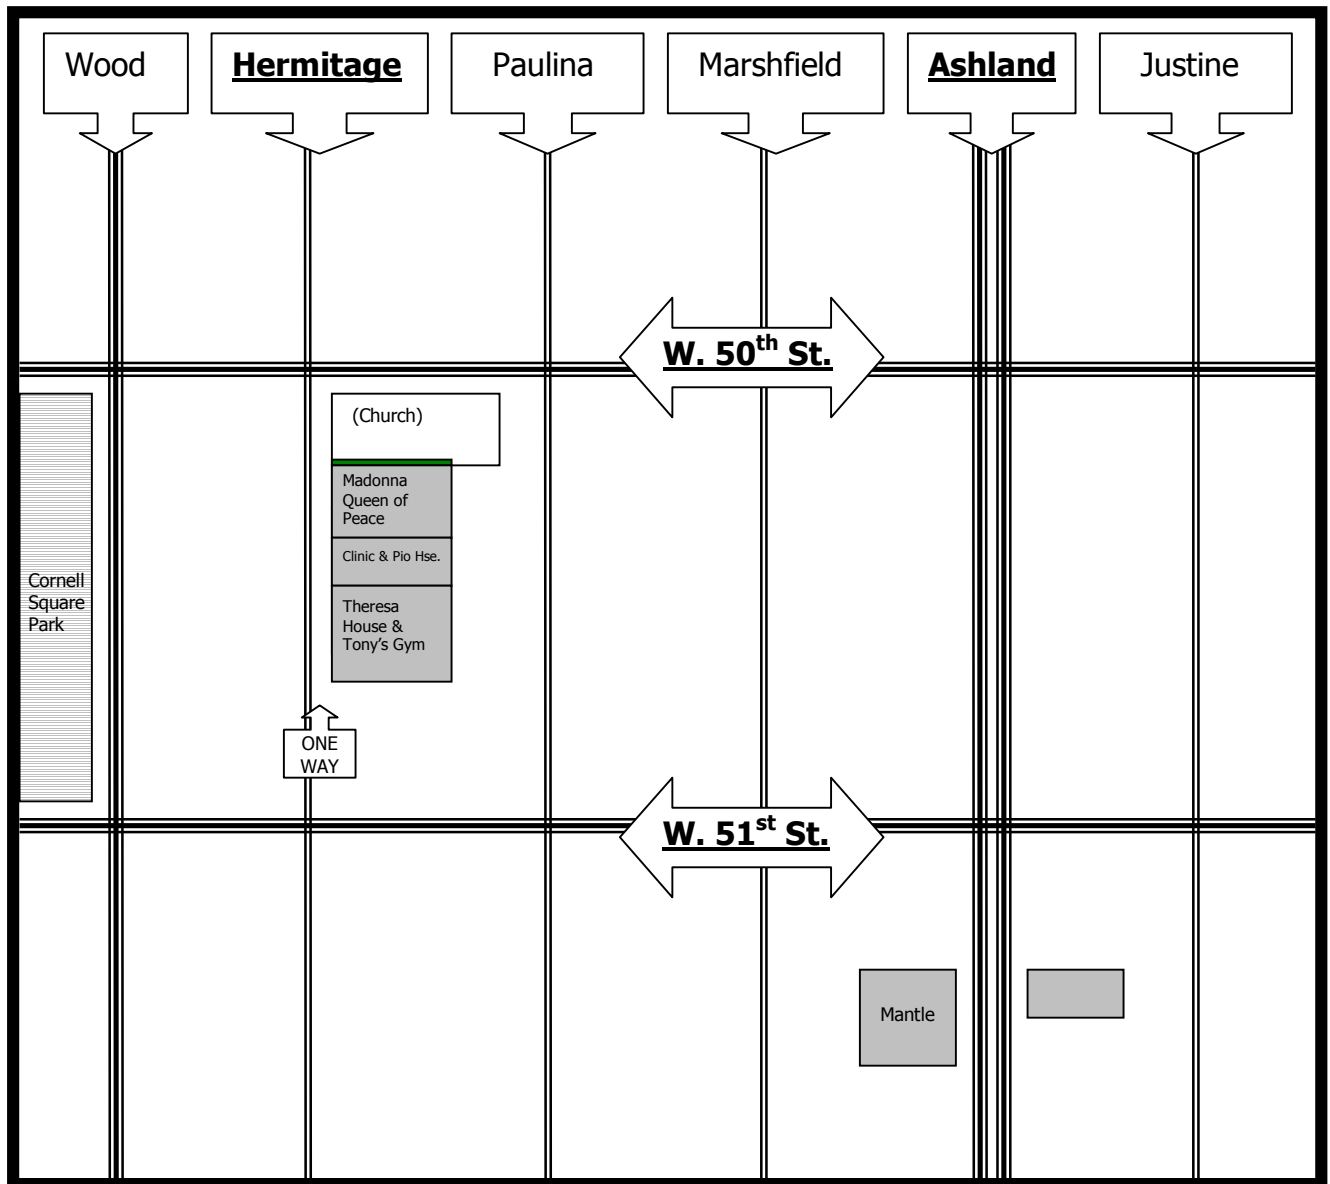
Wood

Hermitage

Paulina

Marshfield

Ashland

Justine

W. 50$^{th}$ St.

(Church)

Madonna Queen of Peace

Clinic & Pio Hse.

Theresa House & Tony's Gym

Cornell Square Park

ONE WAY

W. 51$^{st}$ St.

Mantle